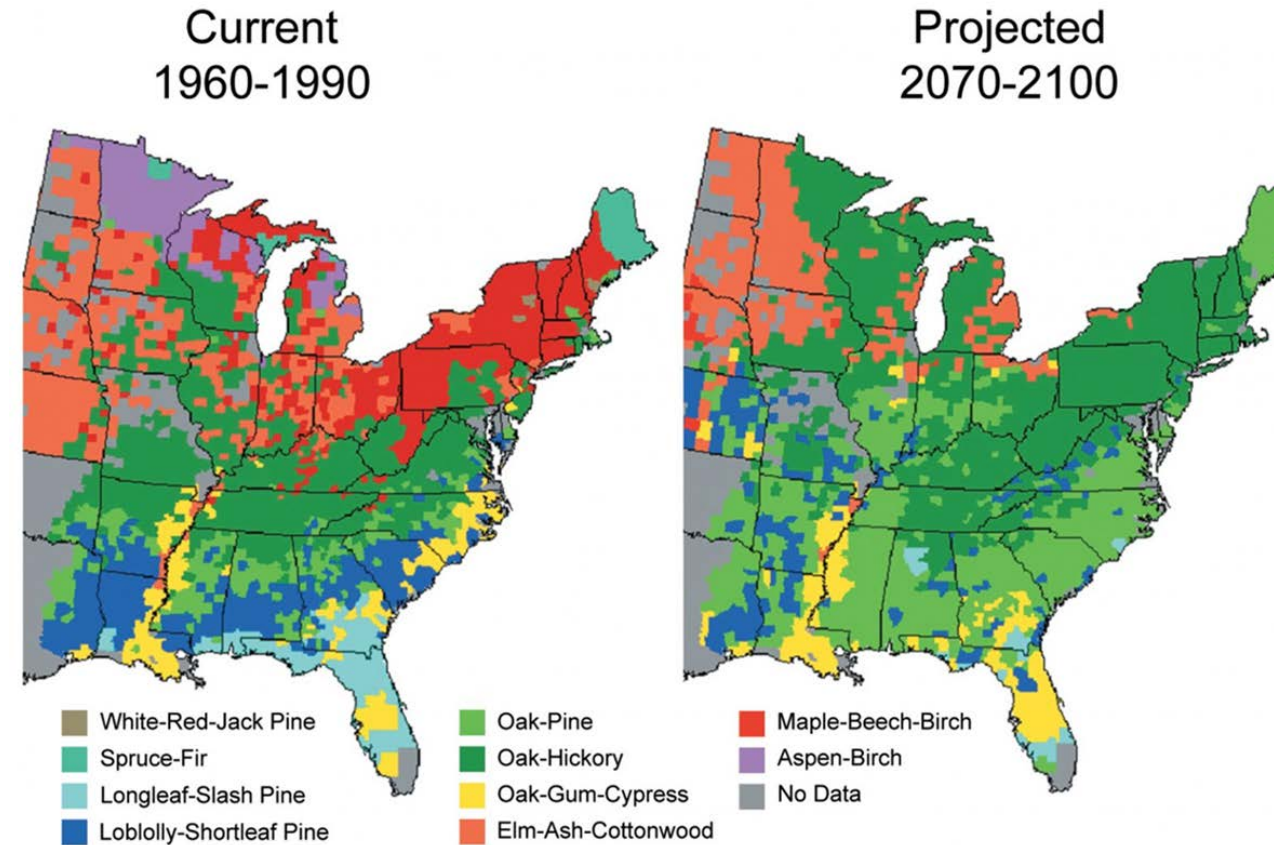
Current
1960-1990

Projected
2070-2100

White-Red-Jack Pine
Spruce-Fir
Longleaf-Slash Pine
Loblolly-Shortleaf Pine

Oak-Pine
Oak-Hickory
Oak-Gum-Cypress
Elm-Ash-Cottonwood

Maple-Beech-Birch
Aspen-Birch
No Data